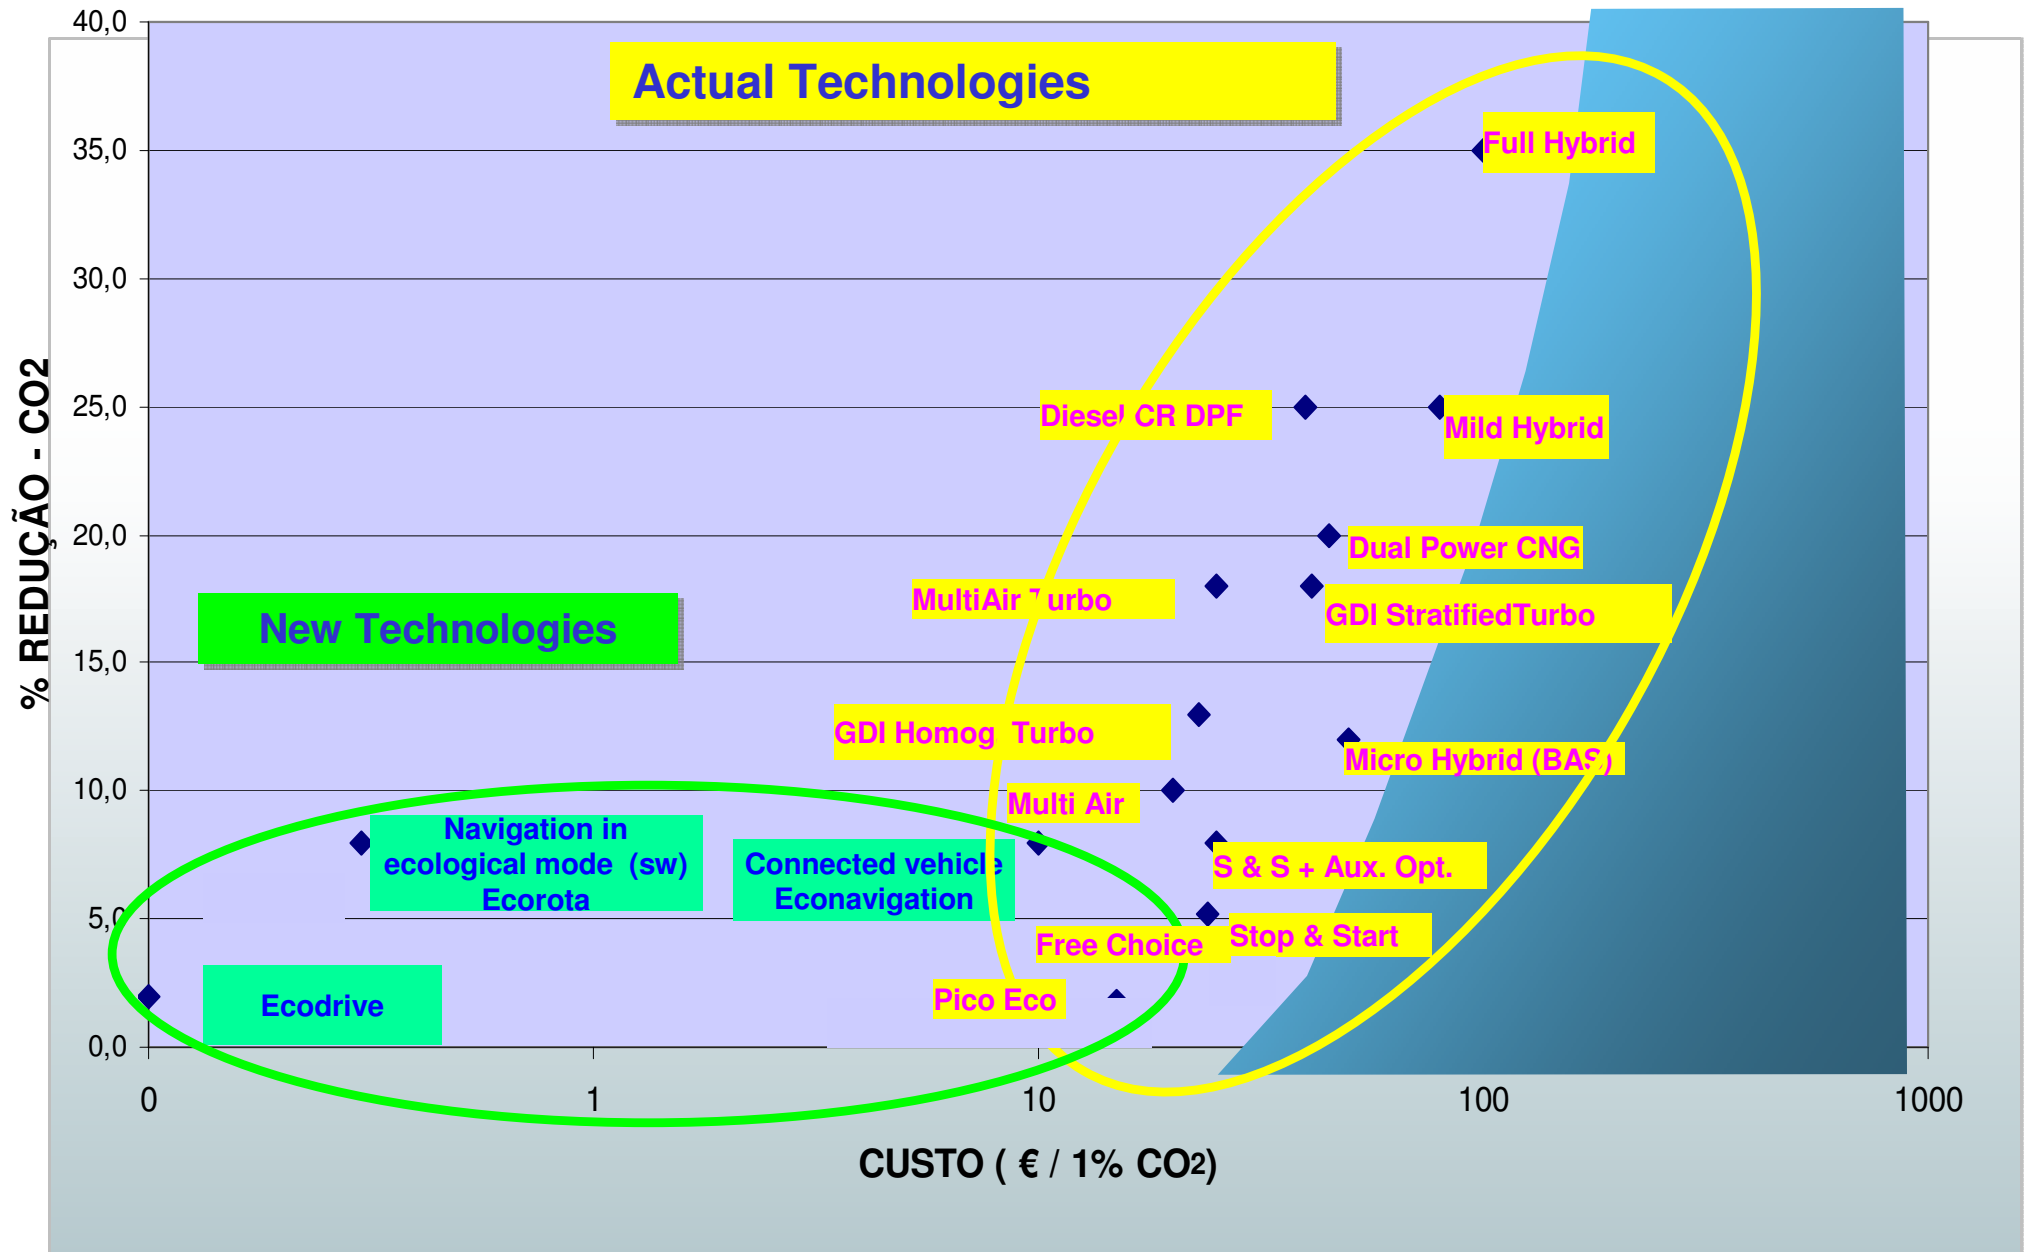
Actual Technologies

New Technologies

Full Hybrid

Diesel CR DPF

Mild Hybrid

Dual Power CNG

MultiAir Turbo

GDI StratifiedTurbo

GDI Homog Turbo

Micro Hybrid (BAS)

Multi Air

Navigation in ecological mode (sw) Ecorota

Connected vehicle Econavigation

S & S + Aux. Opt.

Stop & Start

Free Choice

Pico Eco

Ecodrive

40,0
35,0
30,0
25,0
20,0
15,0
10,0
5,0
0,0

% REDUÇÃO - CO2

0
1
10
100
1000

CUSTO ( € / 1% $CO_2$)